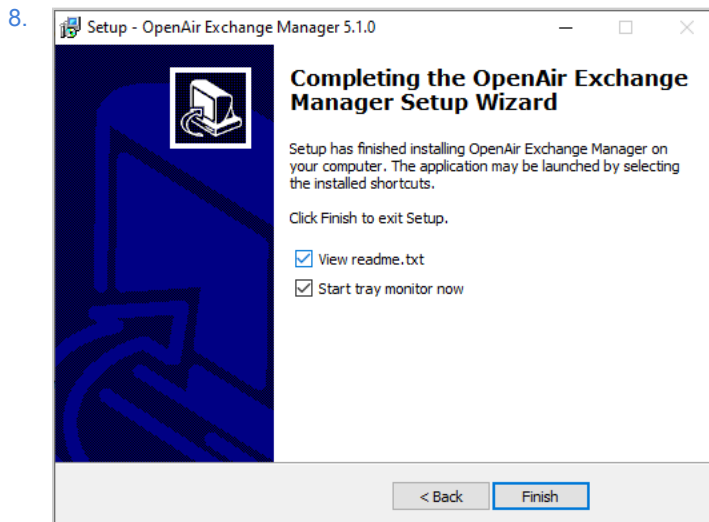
8.

Setup - OpenAir Exchange Manager 5.1.0

Completing the OpenAir Exchange Manager Setup Wizard

Setup has finished installing OpenAir Exchange Manager on your computer. The application may be launched by selecting the installed shortcuts.

Click Finish to exit Setup.

View readme.txt

Start tray monitor now

< Back

Finish